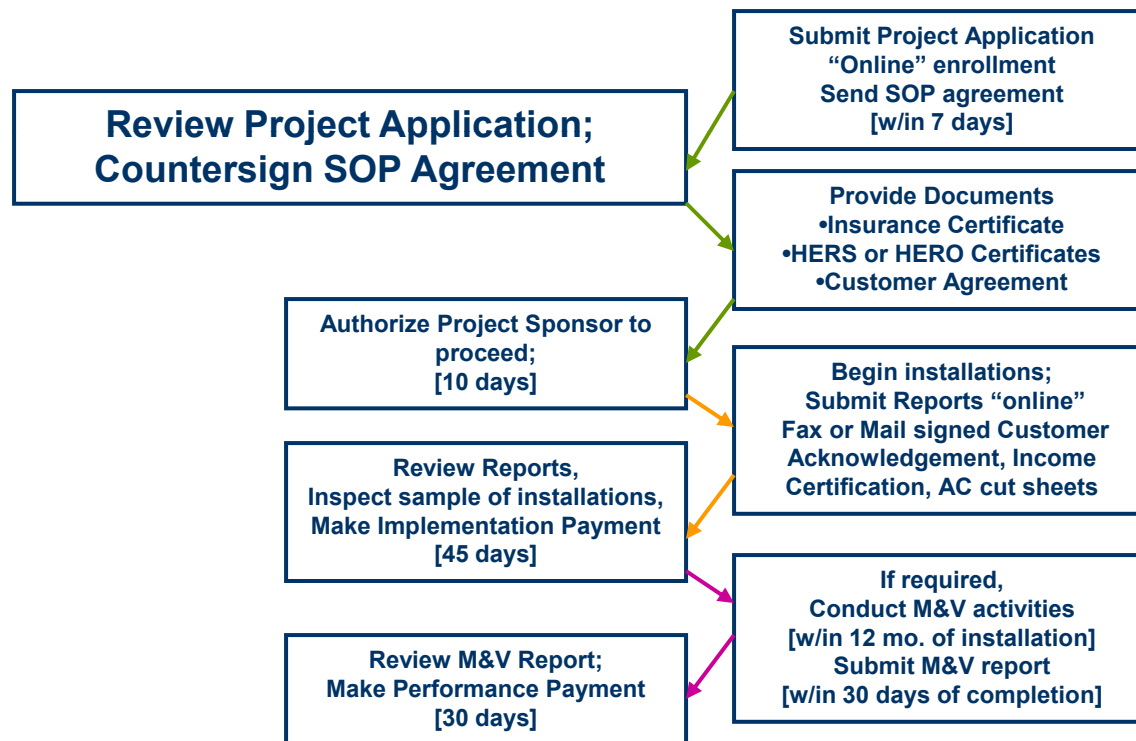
Submit Project Application
“Online” enrollment
Send SOP agreement
[w/in 7 days]

Review Project Application;
Countersign SOP Agreement

Provide Documents
•Insurance Certificate
•HERS or HERO Certificates
•Customer Agreement

Authorize Project Sponsor to proceed;
[10 days]

Begin installations;
Submit Reports “online”
Fax or Mail signed Customer Acknowledgement, Income Certification, AC cut sheets

Review Reports,
Inspect sample of installations,
Make Implementation Payment
[45 days]

If required,
Conduct M&V activities
[w/in 12 mo. of installation]
Submit M&V report
[w/in 30 days of completion]

Review M&V Report;
Make Performance Payment
[30 days]